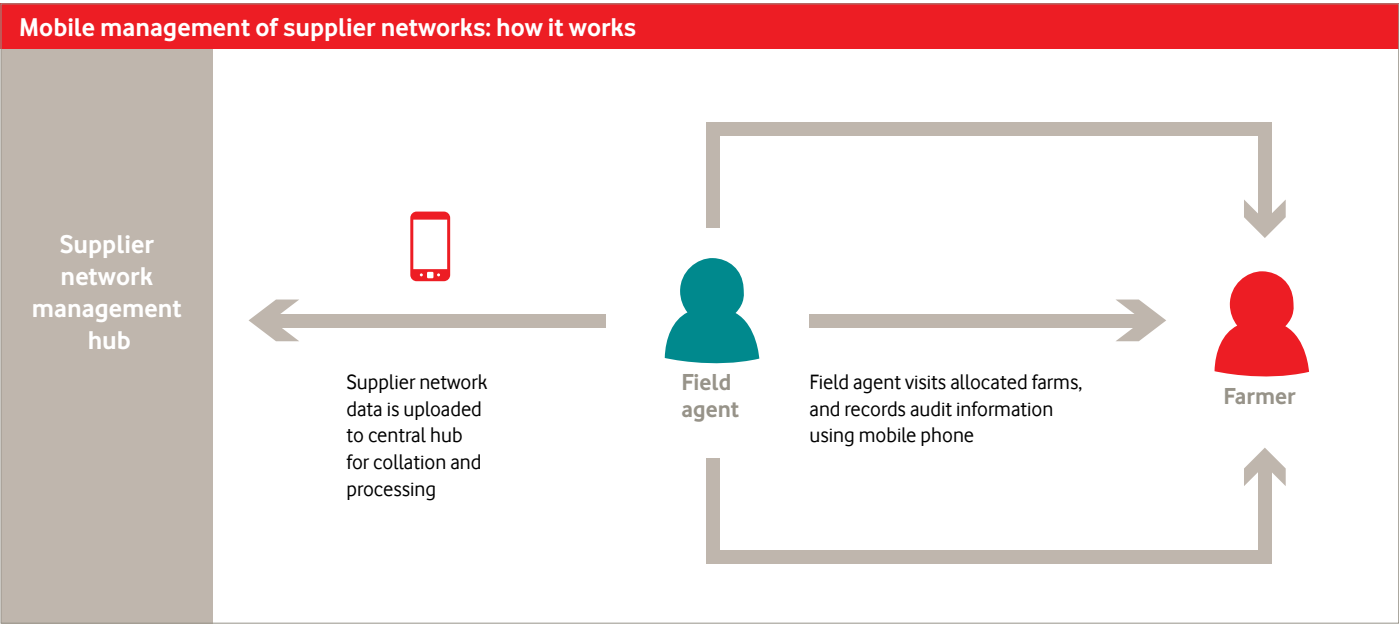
Mobile management of supplier networks: how it works

Supplier network management hub

Supplier network data is uploaded to central hub for collation and processing

Field agent

Field agent visits allocated farms, and records audit information using mobile phone

Farmer